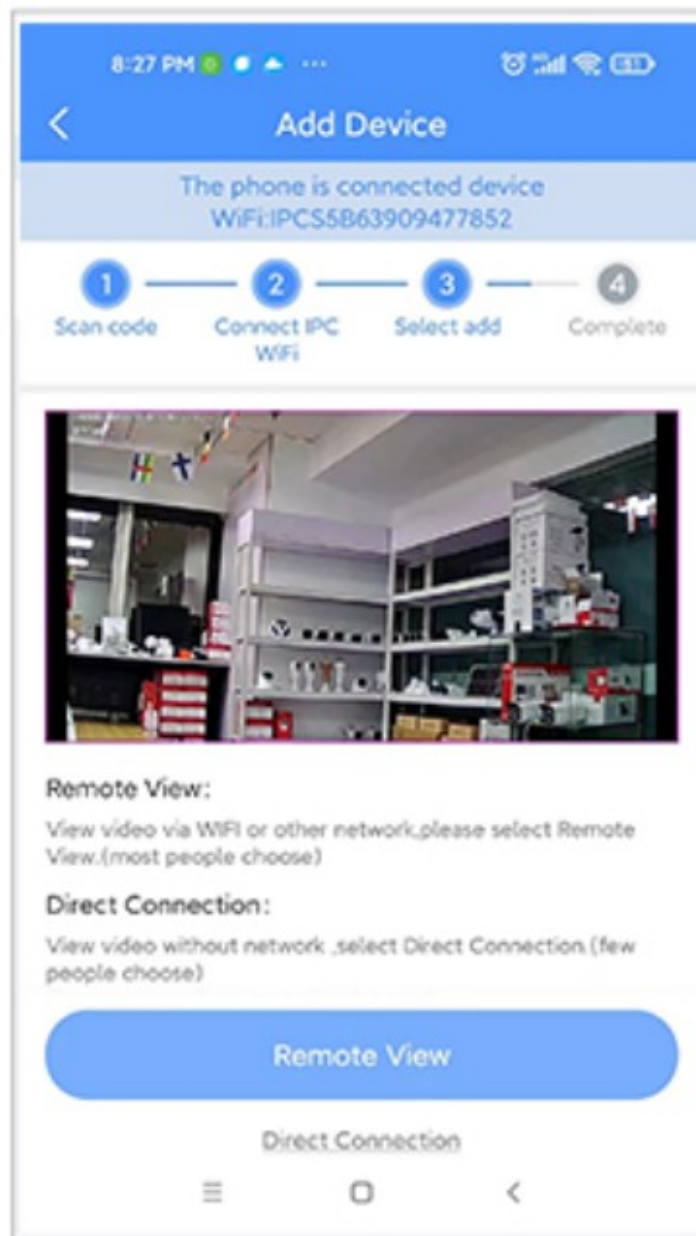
8:27 PM

Add Device

The phone is connected device WiFi:IPCS5B63909477852

1 Scan code
2 Connect IPC WiFi
3 Select add
4 Complete

Remote View:

View video via WIFI or other network,please select Remote View.(most people choose)

Direct Connection:

View video without network ,select Direct Connection.(few people choose)

Remote View

Direct Connection